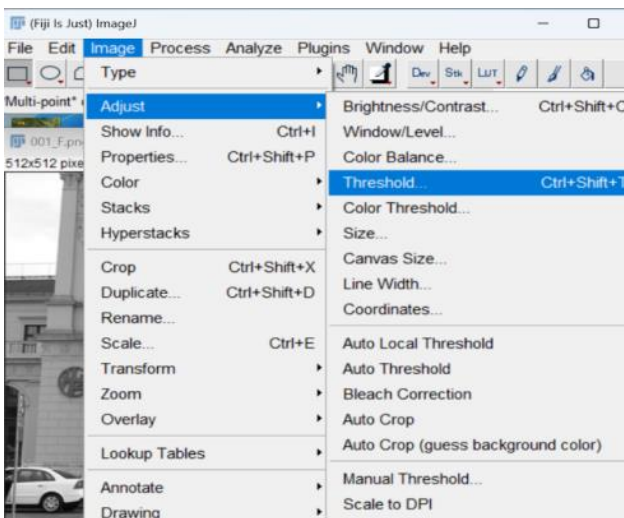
(Fiji Is Just) ImageJ

File Edit Image Process Analyze Plugins Window Help

Dev Stk LUT

Multi-point*

001_F.png

512x512 pixe

Type
Adjust
Show Info... Ctrl+I
Properties... Ctrl+Shift+P
Color
Stacks
Hyperstacks
Crop Ctrl+Shift+X
Duplicate... Ctrl+Shift+D
Rename...
Scale... Ctrl+E
Transform
Zoom
Overlay
Lookup Tables
Annotate
Drawing

Brightness/Contrast... Ctrl+Shift+C
Window/Level...
Color Balance...
Threshold... Ctrl+Shift+T
Color Threshold...
Size...
Canvas Size...
Line Width...
Coordinates...
Auto Local Threshold
Auto Threshold
Bleach Correction
Auto Crop
Auto Crop (guess background color)
Manual Threshold...
Scale to DPI